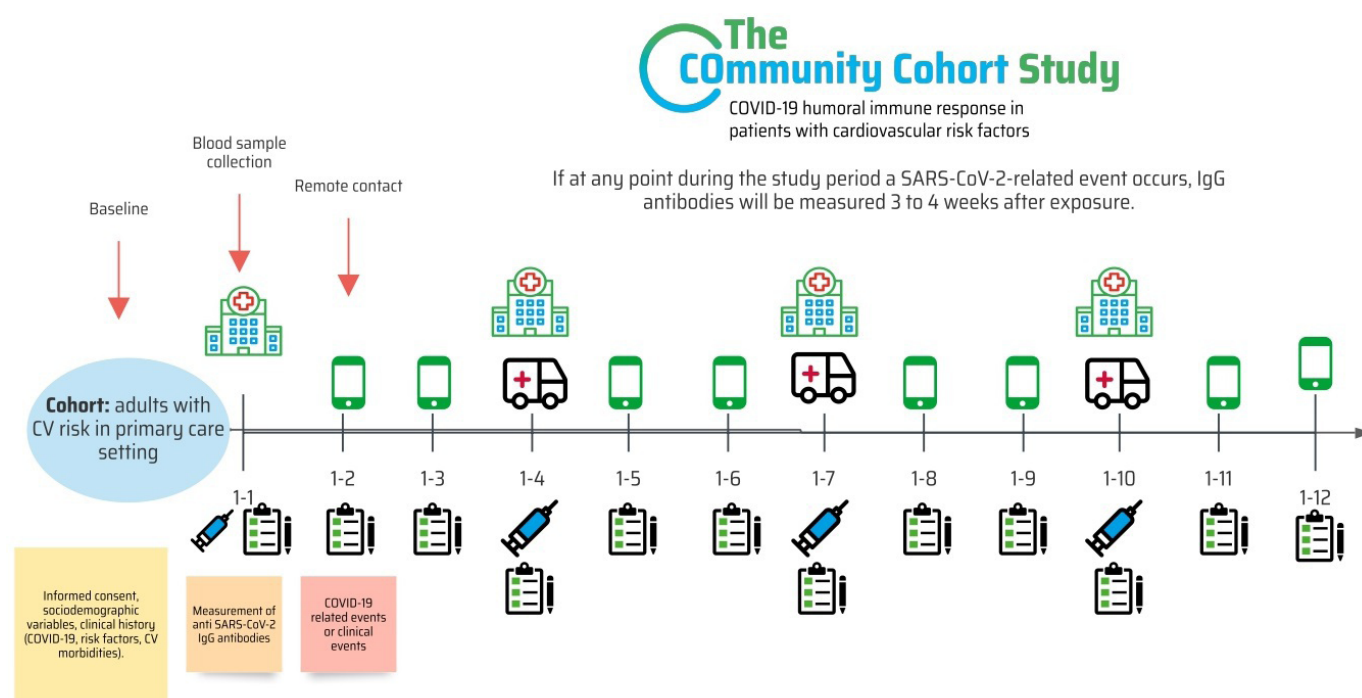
The COmmunity Cohort Study

COVID-19 humoral immune response in patients with cardiovascular risk factors

If at any point during the study period a SARS-CoV-2-related event occurs, IgG antibodies will be measured 3 to 4 weeks after exposure.

Blood sample collection

Remote contact

Baseline

**Cohort:** adults with CV risk in primary care setting

1-1

1-2

1-3

1-4

1-5

1-6

1-7

1-8

1-9

1-10

1-11

1-12

Informed consent, sociodemographic variables, clinical history (COVID-19, risk factors, CV morbidities).

Measurement of anti SARS-CoV-2 IgG antibodies

COVID-19 related events or clinical events